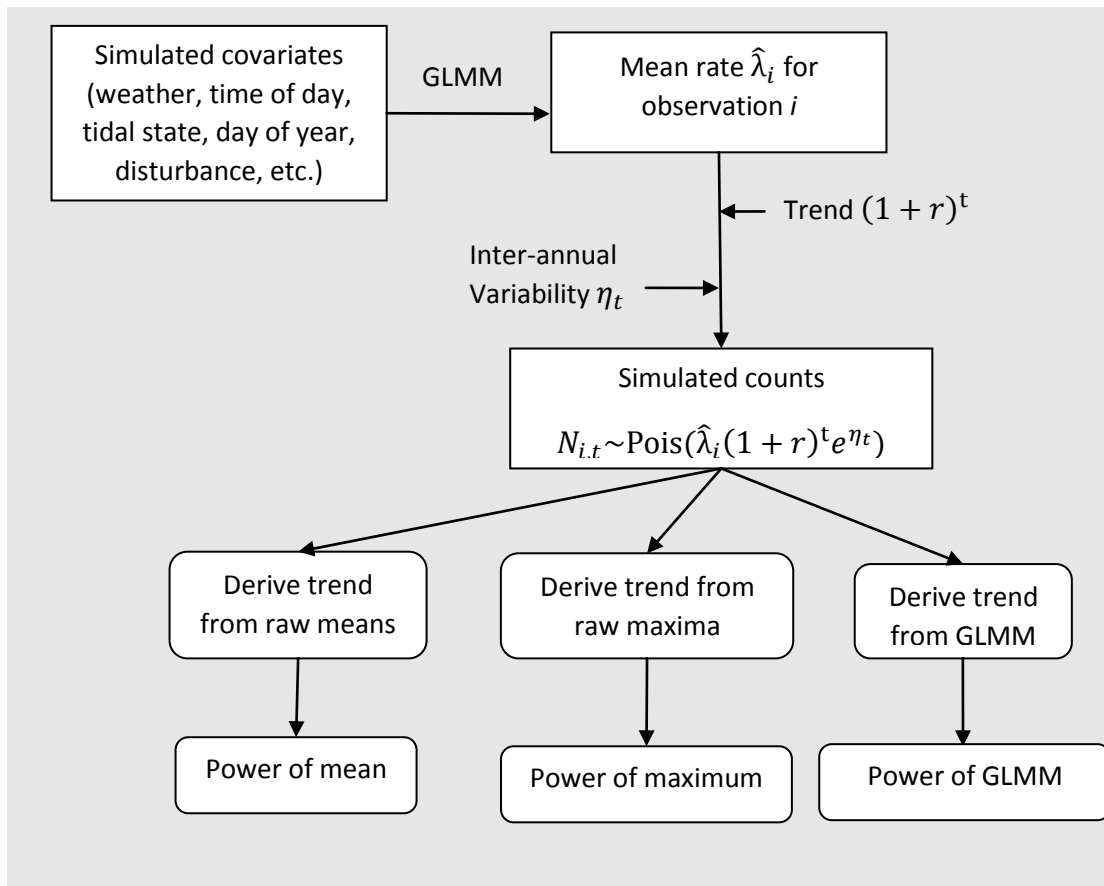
Simulated covariates (weather, time of day, tidal state, day of year, disturbance, etc.)

GLMM

Mean rate $\hat{\lambda}_i$ for observation $i$

Trend $(1+r)^{t}$

Inter-annual Variability $\eta_t$

Simulated counts

$N_{i,t} \sim \mathrm{Pois}(\hat{\lambda}_i (1+r)^{t} e^{\eta_t})$

Derive trend from raw means

Derive trend from raw maxima

Derive trend from GLMM

Power of mean

Power of maximum

Power of GLMM